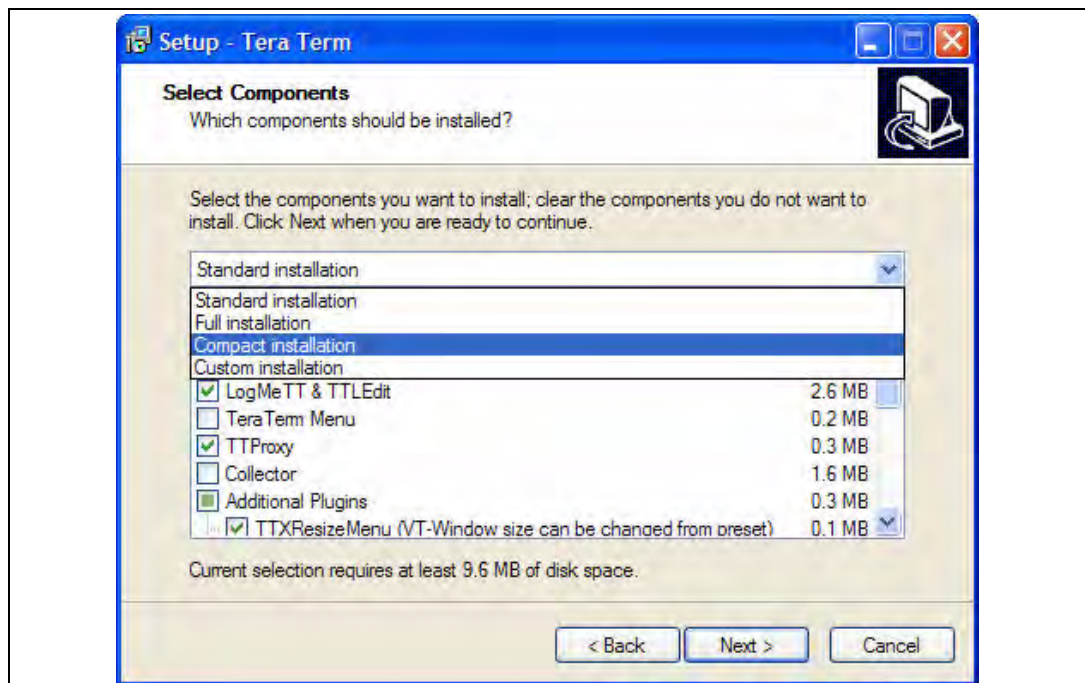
Setup - Tera Term

Select Components
Which components should be installed?

Select the components you want to install; clear the components you do not want to install. Click Next when you are ready to continue.

Standard installation

Standard installation
Full installation
Compact installation
Custom installation

| | | |
|---|---|---|
| ☑ | LogMeTT & TTLEdit | 2.6 MB |
| ☐ | TeraTerm Menu | 0.2 MB |
| ☑ | TTProxy | 0.3 MB |
| ☐ | Collector | 1.6 MB |
| ■ | Additional Plugins | 0.3 MB |
| ☑ | TTXResizeMenu (VT-Window size can be changed from preset) | 0.1 MB |

Current selection requires at least 9.6 MB of disk space.

< Back
Next >
Cancel